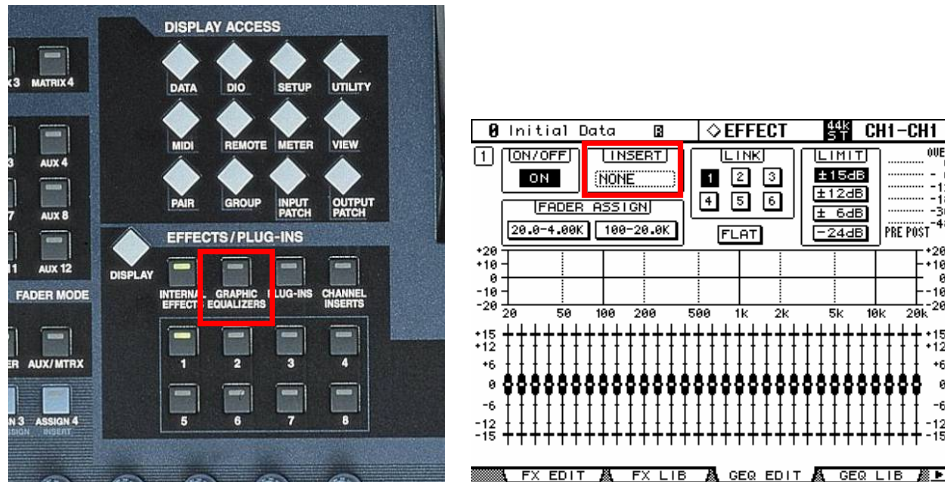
X3 MATRIX 4

DISPLAY ACCESS

DATA DIO SETUP UTILITY

MIDI REMOTE METER VIEW

PAIR GROUP INPUT PATCH OUTPUT PATCH

3 AUX 4

7 AUX 8

11 AUX 12

FADER MODE

EFFECTS / PLUG-INS

DISPLAY

INTERNAL EFFECTS GRAPHIC EQUALIZERS PLUG-INS CHANNEL INSERTS

1 2 3 4

5 6 7 8

ER AUX/MTRX

N 3 ASSIGN 4 INSERT

0 Initial Data ◇EFFECT 44k ST CH1-CH1

1 ON/OFF ON INSERT NONE LINK 1 2 3 4 5 6 LIMIT ±15dB ±12dB ± 6dB -24dB PRE POST

FADER ASSIGN 20.0-4.00K 100-20.0K FLAT

+20 +10 0 -10 -20 20 50 100 200 500 1k 2k 5k 10k 20k

+15 +12 +6 0 -6 -12 -15

FX EDIT FX LIB GEQ EDIT GEQ LIB